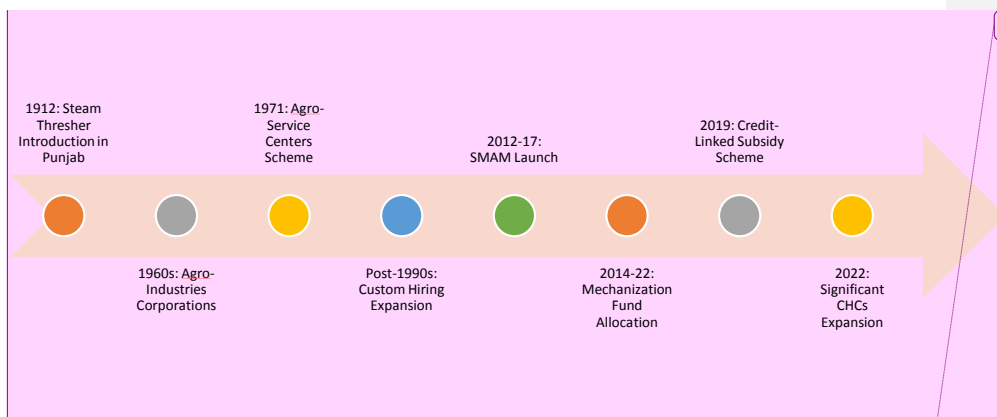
1912: Steam Thresher Introduction in Punjab

1960s: Agro-Industries Corporations

1971: Agro-Service Centers Scheme

Post-1990s: Custom Hiring Expansion

2012-17: SMAM Launch

2014-22: Mechanization Fund Allocation

2019: Credit-Linked Subsidy Scheme

2022: Significant CHCs Expansion